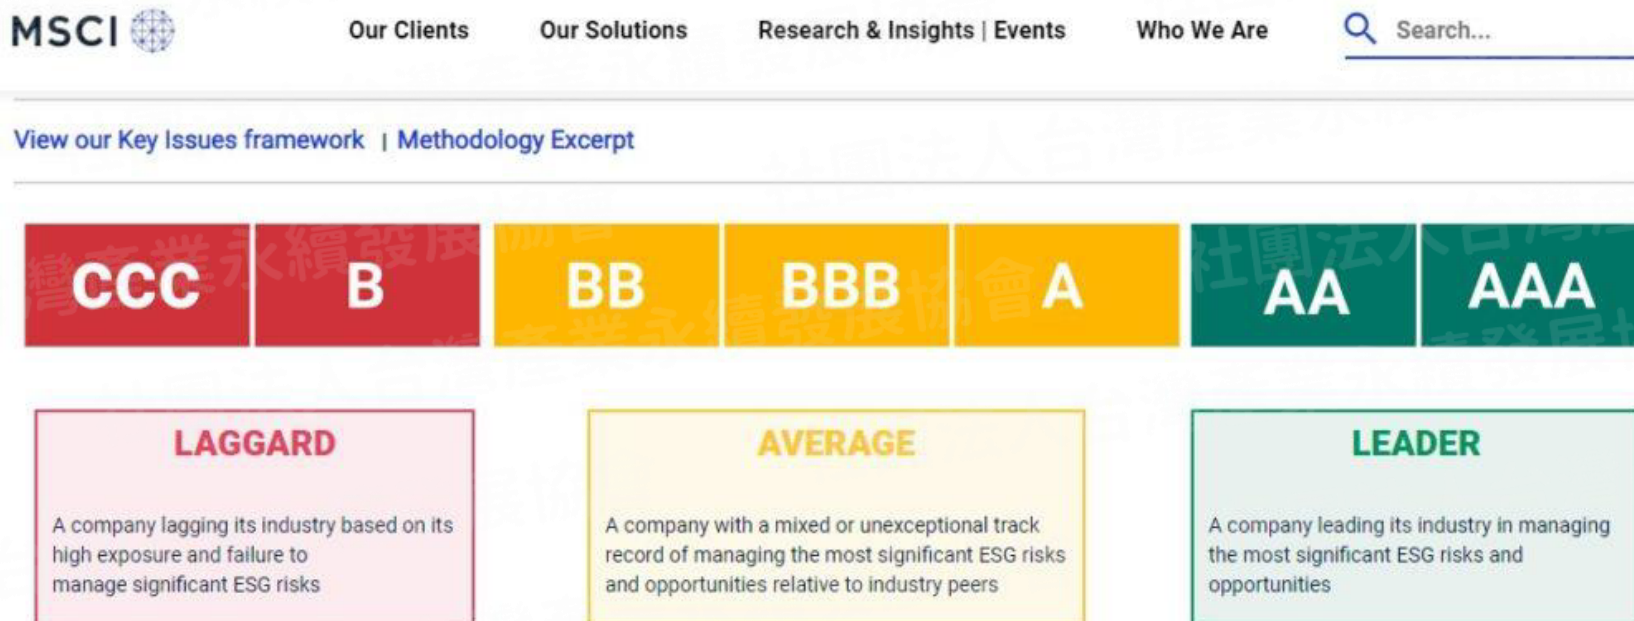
MSCI

Our Clients Our Solutions Research & Insights | Events Who We Are Search...

View our Key Issues framework | Methodology Excerpt

| CCC | B | BB | BBB | A | AA | AAA |
|---|---|---|---|---|---|---|

LAGGARD

A company lagging its industry based on its high exposure and failure to manage significant ESG risks

AVERAGE

A company with a mixed or unexceptional track record of managing the most significant ESG risks and opportunities relative to industry peers

LEADER

A company leading its industry in managing the most significant ESG risks and opportunities